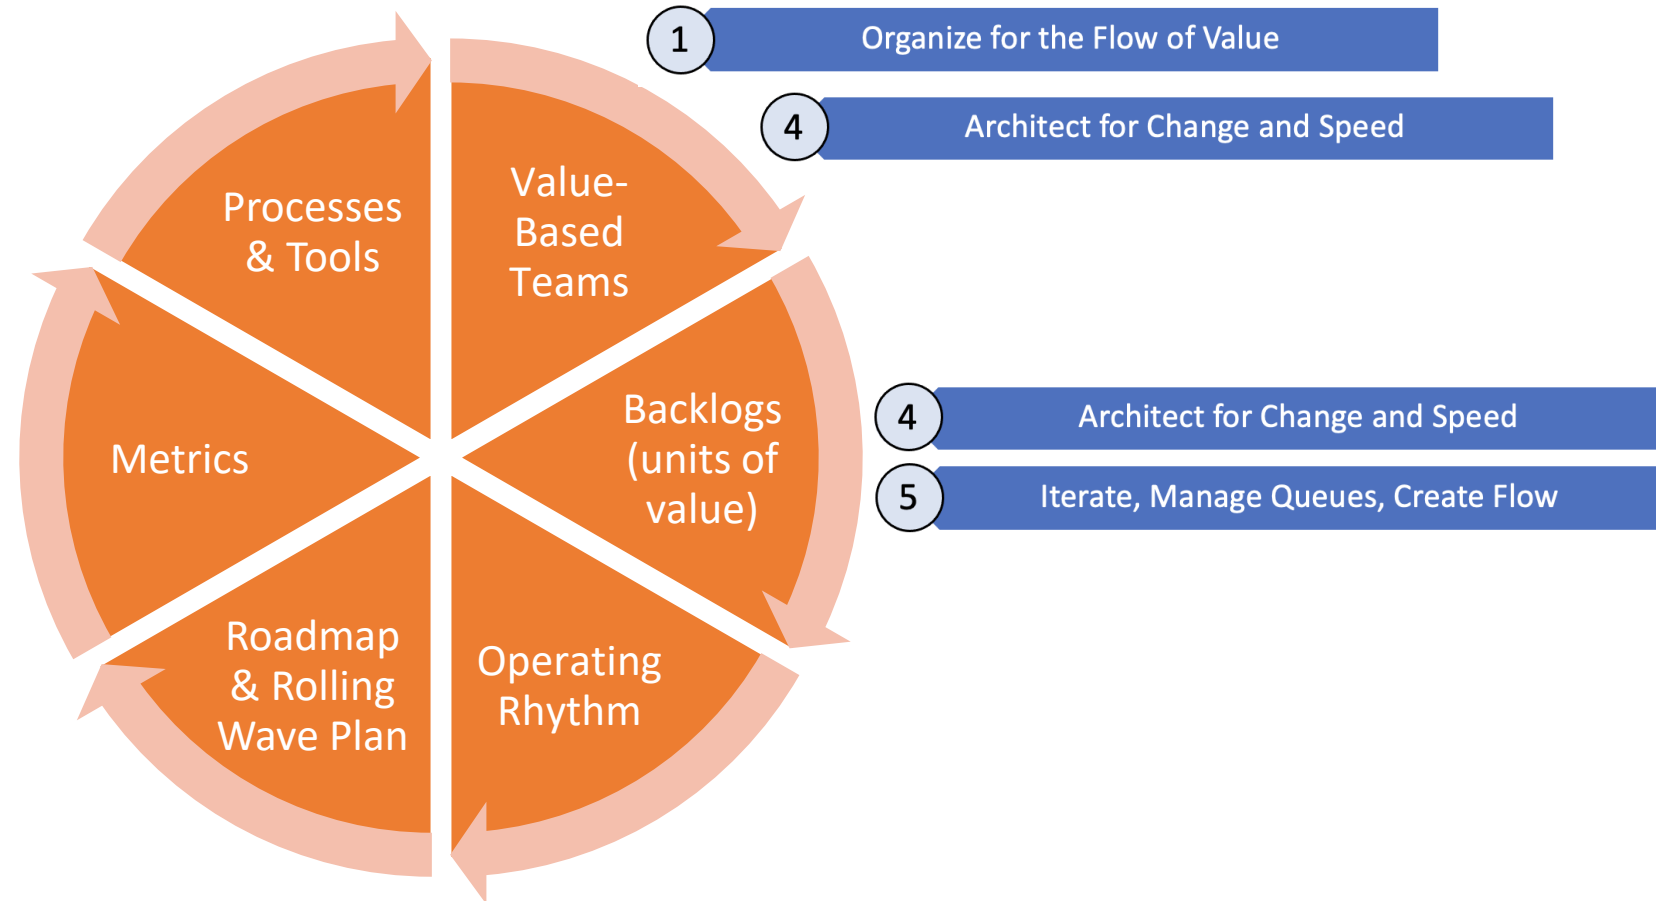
1 Organize for the Flow of Value

4 Architect for Change and Speed

Processes & Tools

Value-Based Teams

Backlogs (units of value)

4 Architect for Change and Speed

5 Iterate, Manage Queues, Create Flow

Metrics

Roadmap & Rolling Wave Plan

Operating Rhythm